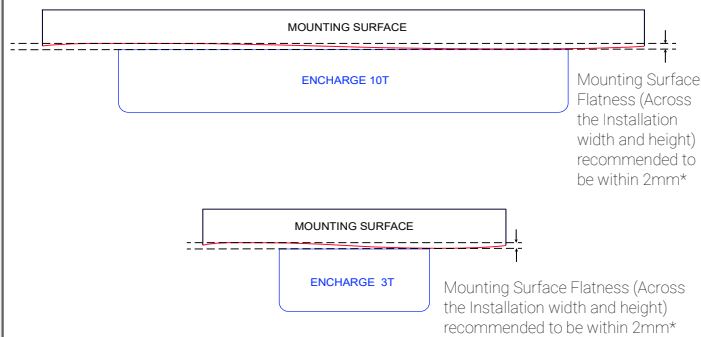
MOUNTING SURFACE

ENCHARGE 10T

Mounting Surface Flatness (Across the Installation width and height) recommended to be within 2mm*

MOUNTING SURFACE

ENCHARGE 3T

Mounting Surface Flatness (Across the Installation width and height) recommended to be within 2mm*